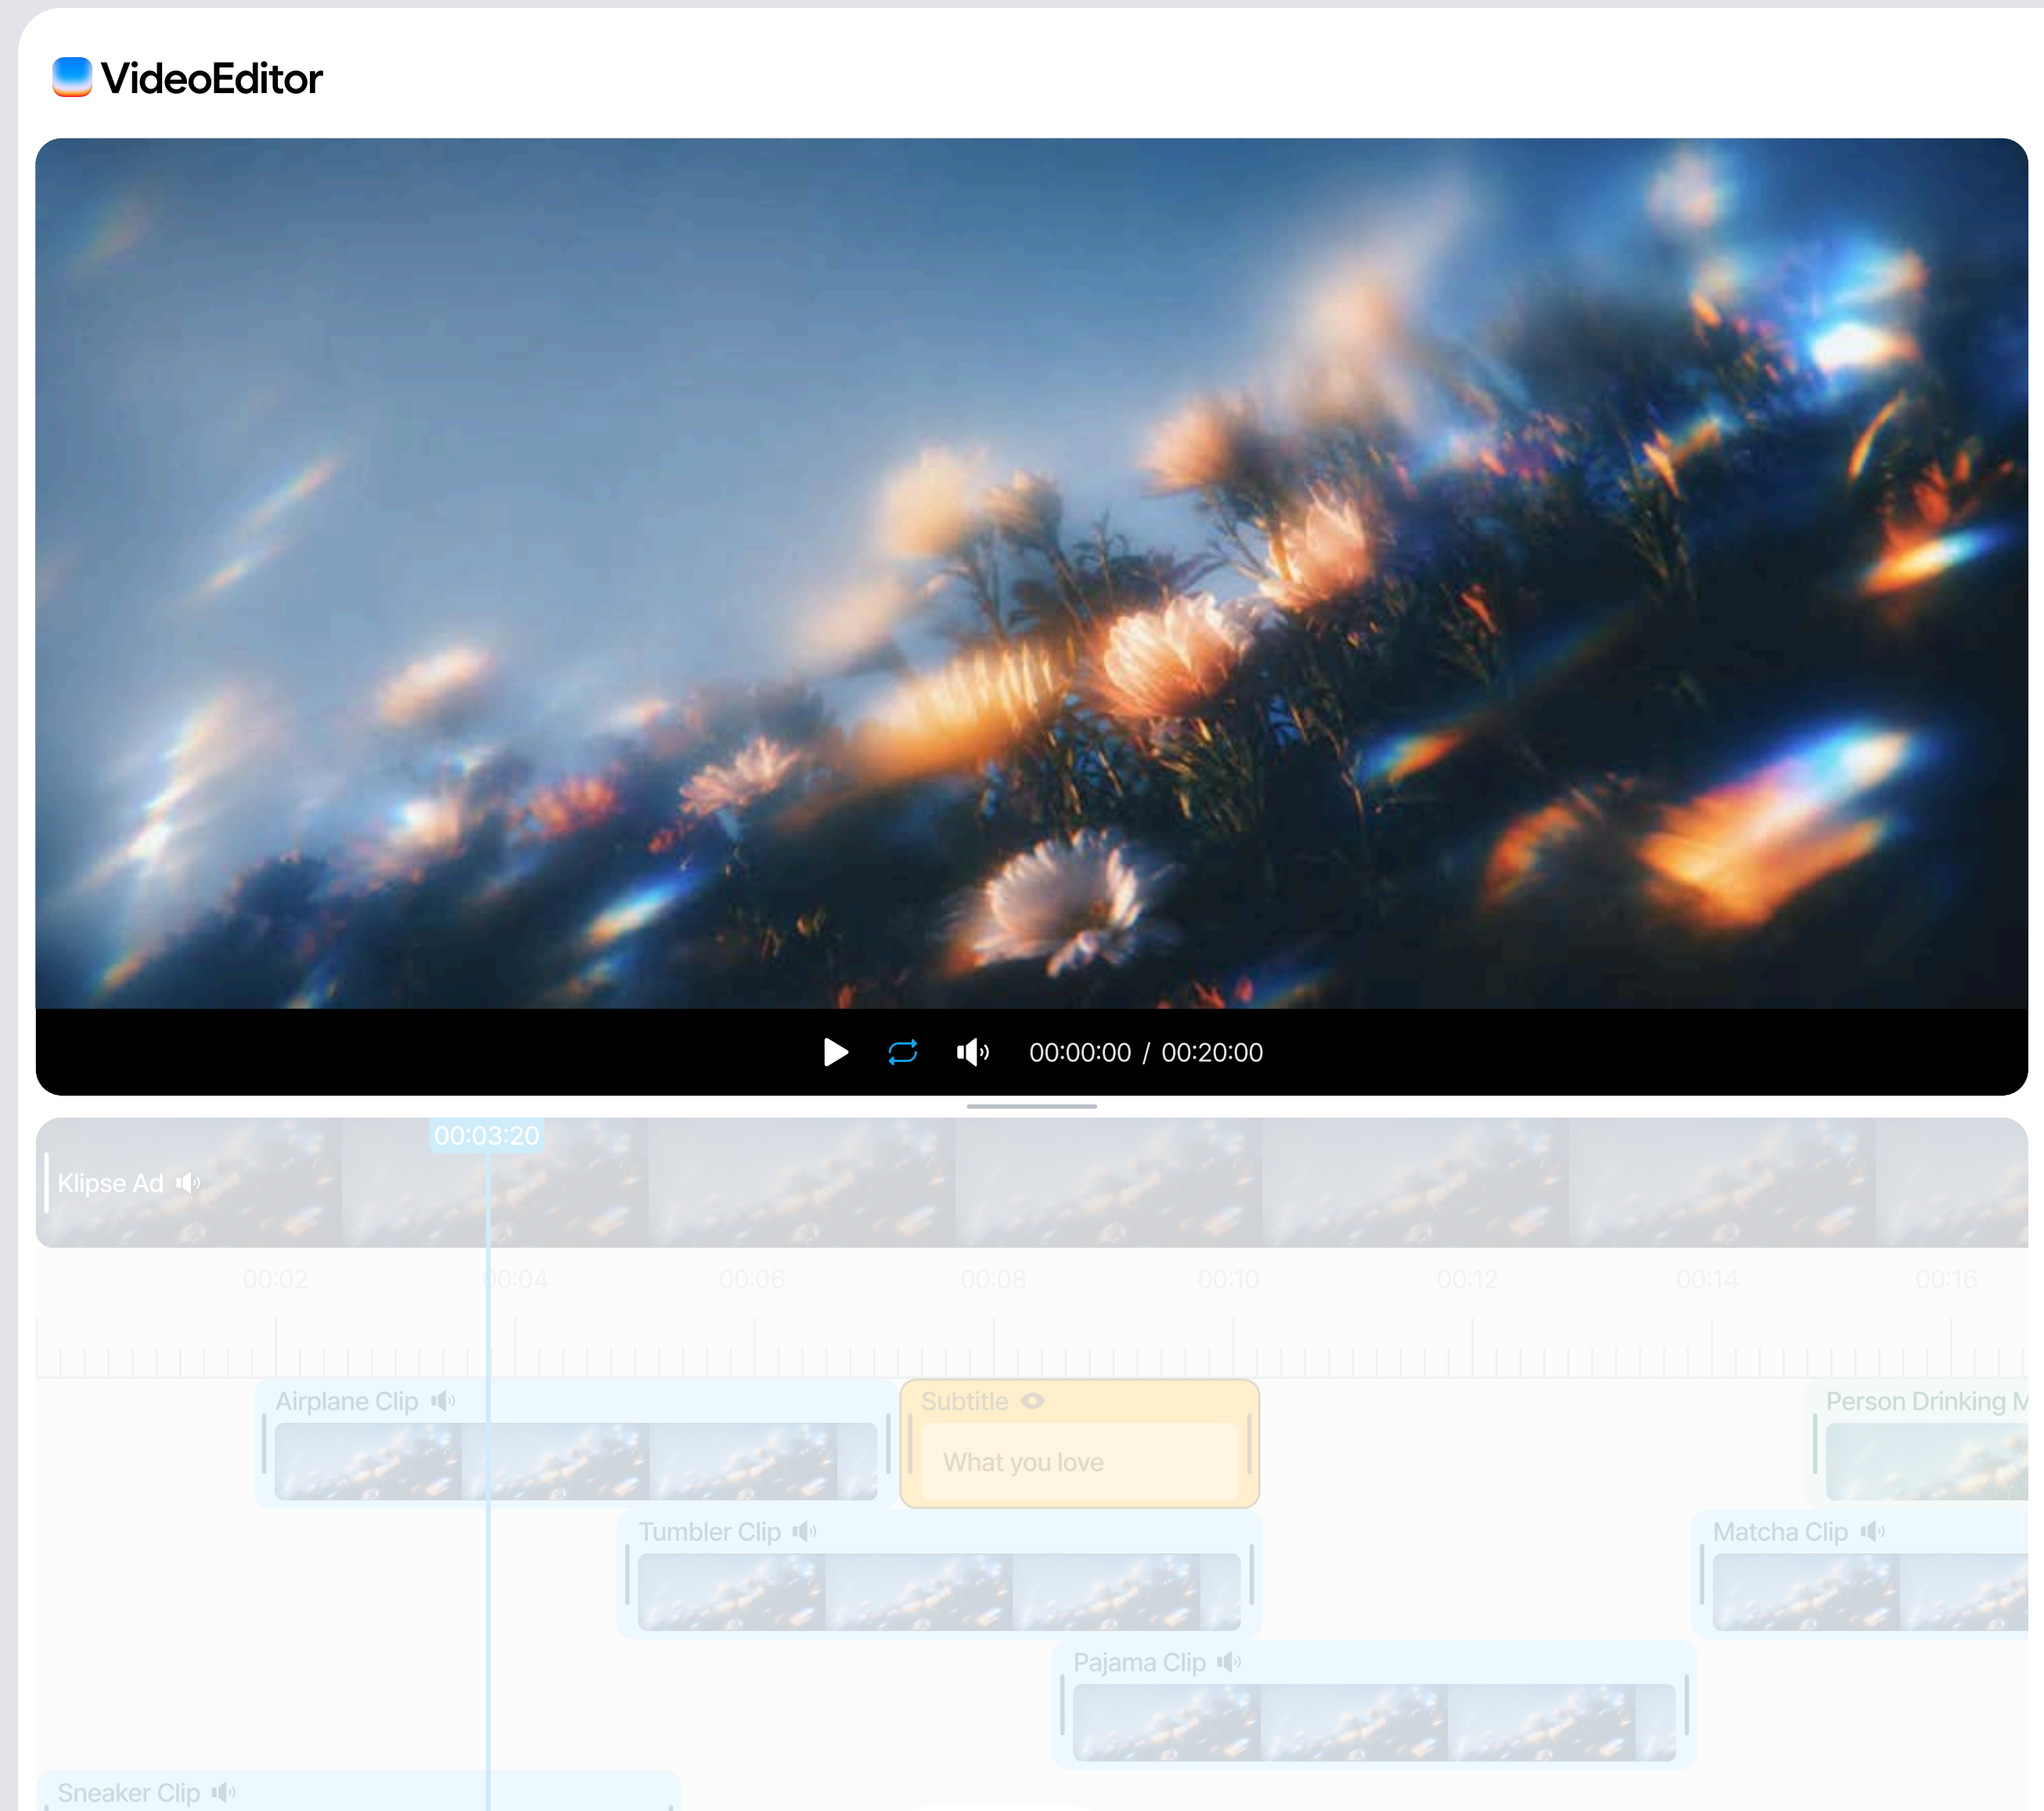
VideoEditor

00:00:00 / 00:20:00

00:03:20

Klipse Ad

00:02 00:04 00:06 00:08 00:10 00:12 00:14 00:16

Airplane Clip

Subtitle

What you love

Person Drinking M

Tumbler Clip

Matcha Clip

Pajama Clip

Sneaker Clip